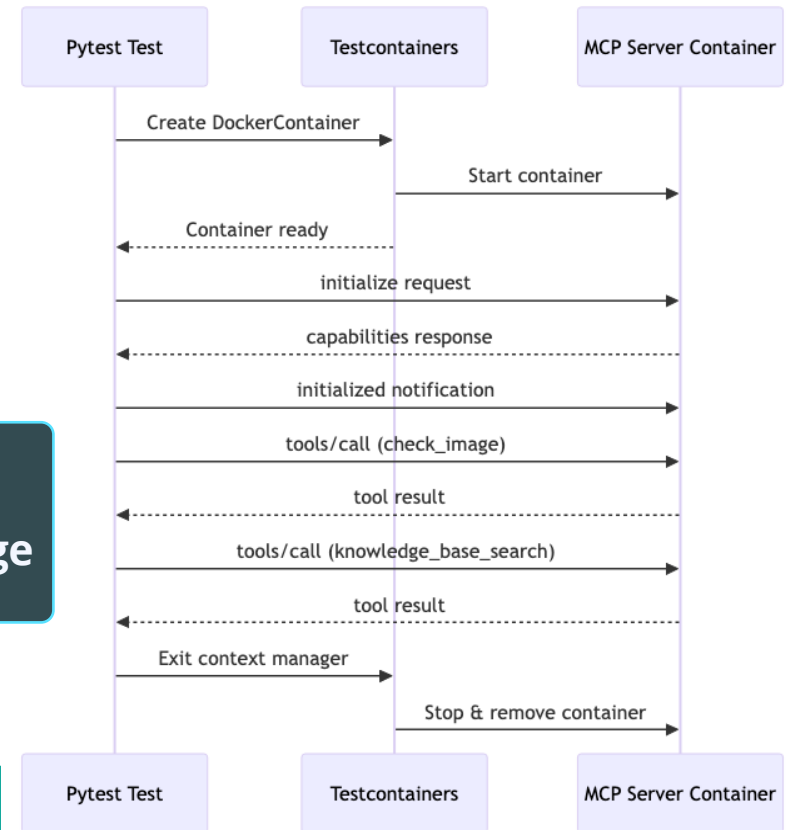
Pytest Test

Testcontainers

MCP Server Container

Create DockerContainer

Start container

Container ready

initialize request

capabilities response

initialized notification

tools/call (check_image)

tool result

ge

tools/call (knowledge_base_search)

tool result

Exit context manager

Stop & remove container

Pytest Test

Testcontainers

MCP Server Container